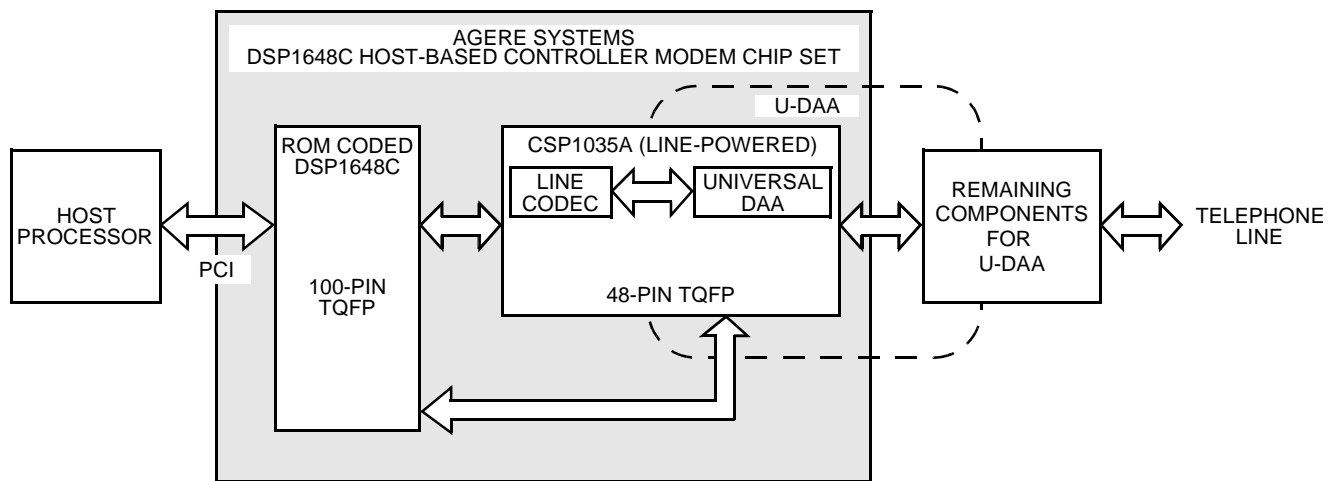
AGERE SYSTEMS
DSP1648C HOST-BASED CONTROLLER MODEM CHIP SET

U-DAA

HOST PROCESSOR

PCI

ROM CODED DSP1648C

100-PIN TQFP

CSP1035A (LINE-POWERED)

LINE CODEC

UNIVERSAL DAA

48-PIN TQFP

REMAINING COMPONENTS FOR U-DAA

TELEPHONE LINE